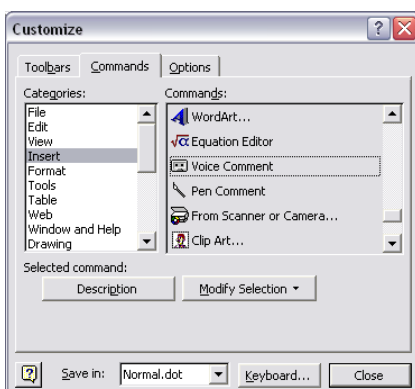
Customize

Toolbars | Commands | Options

Categories:
File
Edit
View
Insert
Format
Tools
Table
Web
Window and Help
Drawing

Commands:
WordArt...
Equation Editor
Voice Comment
Pen Comment
From Scanner or Camera...
Clip Art...

Selected command:
Description
Modify Selection

Save in: Normal.dot
Keyboard...
Close